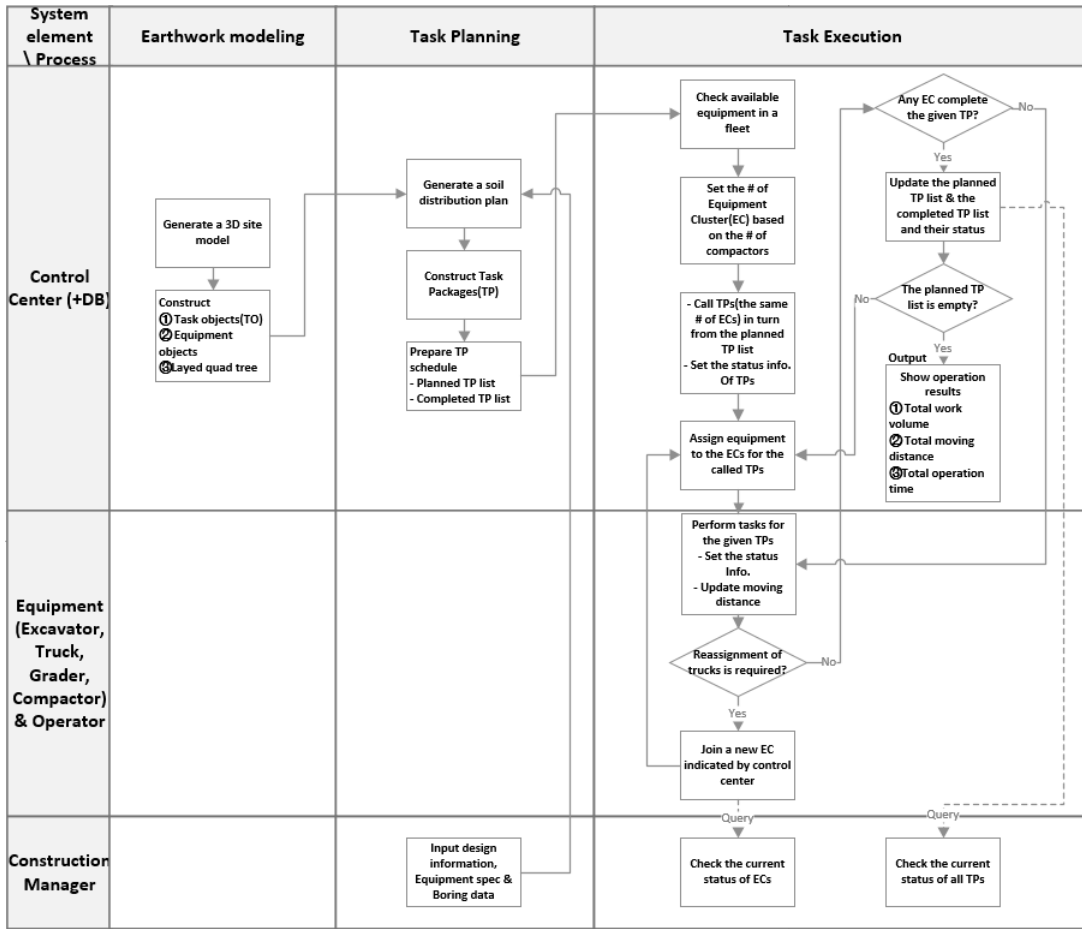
| System element \ Process | Earthwork modeling | Task Planning | Task Execution |
|---|---|---|---|
| Control Center (+DB) | Generate a 3D site model; Construct ① Task objects(TO) ② Equipment objects ③ Layed quad tree | Generate a soil distribution plan; Construct Task Packages(TP); Prepare TP schedule - Planned TP list - Completed TP list | Check available equipment in a fleet; Set the # of Equipment Cluster(EC) based on the # of compactors; - Call TPs(the same # of ECs) in turn from the planned TP list - Set the status info. Of TPs; Assign equipment to the ECs for the called TPs; Any EC complete the given TP? No Yes; Update the planned TP list & the completed TP list and their status; The planned TP list is empty? No Yes; Output Show operation results ① Total work volume ② Total moving distance ③ Total operation time |
| Equipment (Excavator, Truck, Grader, Compactor) & Operator | | | Perform tasks for the given TPs - Set the status Info. - Update moving distance; Reassignment of trucks is required? No Yes; Join a new EC indicated by control center |
| Construction Manager | | Input design information, Equipment spec & Boring data | Query Check the current status of ECs; Query Check the current status of all TPs |